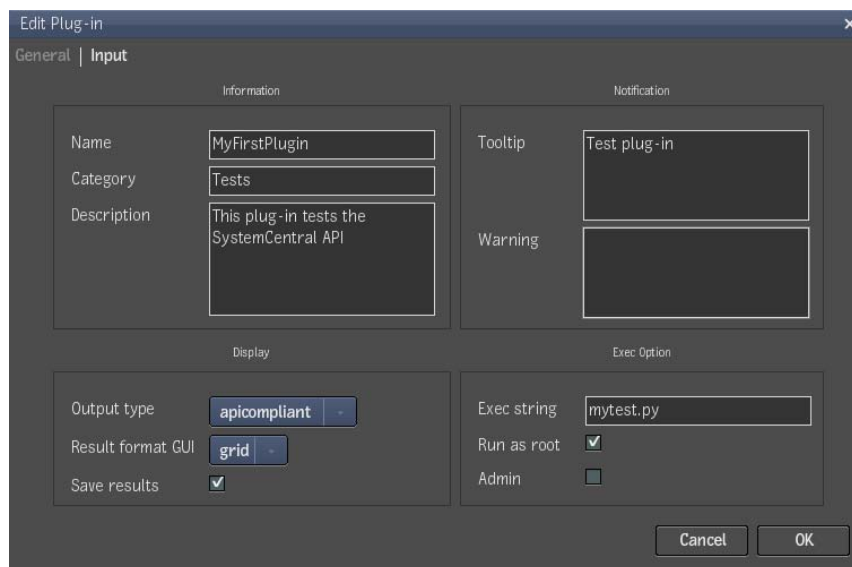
Edit Plug-in

General | Input

Information

Name MyFirstPlugin

Category Tests

Description This plug-in tests the SystemCentral API

Notification

Tooltip Test plug-in

Warning

Display

Output type apicompliant

Result format GUI grid

Save results ☑

Exec Option

Exec string mytest.py

Run as root ☑

Admin ☐

Cancel OK